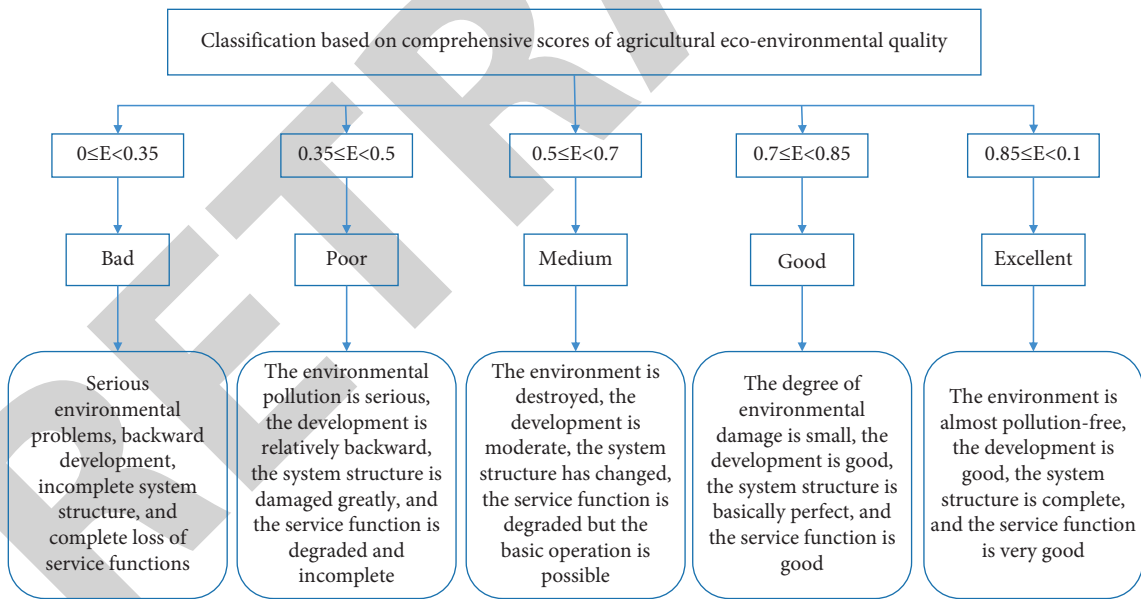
Classification based on comprehensive scores of agricultural eco-environmental quality

$0 \leq E < 0.35$

Bad

Serious environmental problems, backward development, incomplete system structure, and complete loss of service functions

$0.35 \leq E < 0.5$

Poor

The environmental pollution is serious, the development is relatively backward, the system structure is damaged greatly, and the service function is degraded and incomplete

$0.5 \leq E < 0.7$

Medium

The environment is destroyed, the development is moderate, the system structure has changed, the service function is degraded but the basic operation is possible

$0.7 \leq E < 0.85$

Good

The degree of environmental damage is small, the development is good, the system structure is basically perfect, and the service function is good

$0.85 \leq E < 0.1$

Excellent

The environment is almost pollution-free, the development is good, the system structure is complete, and the service function is very good

RETRACTED